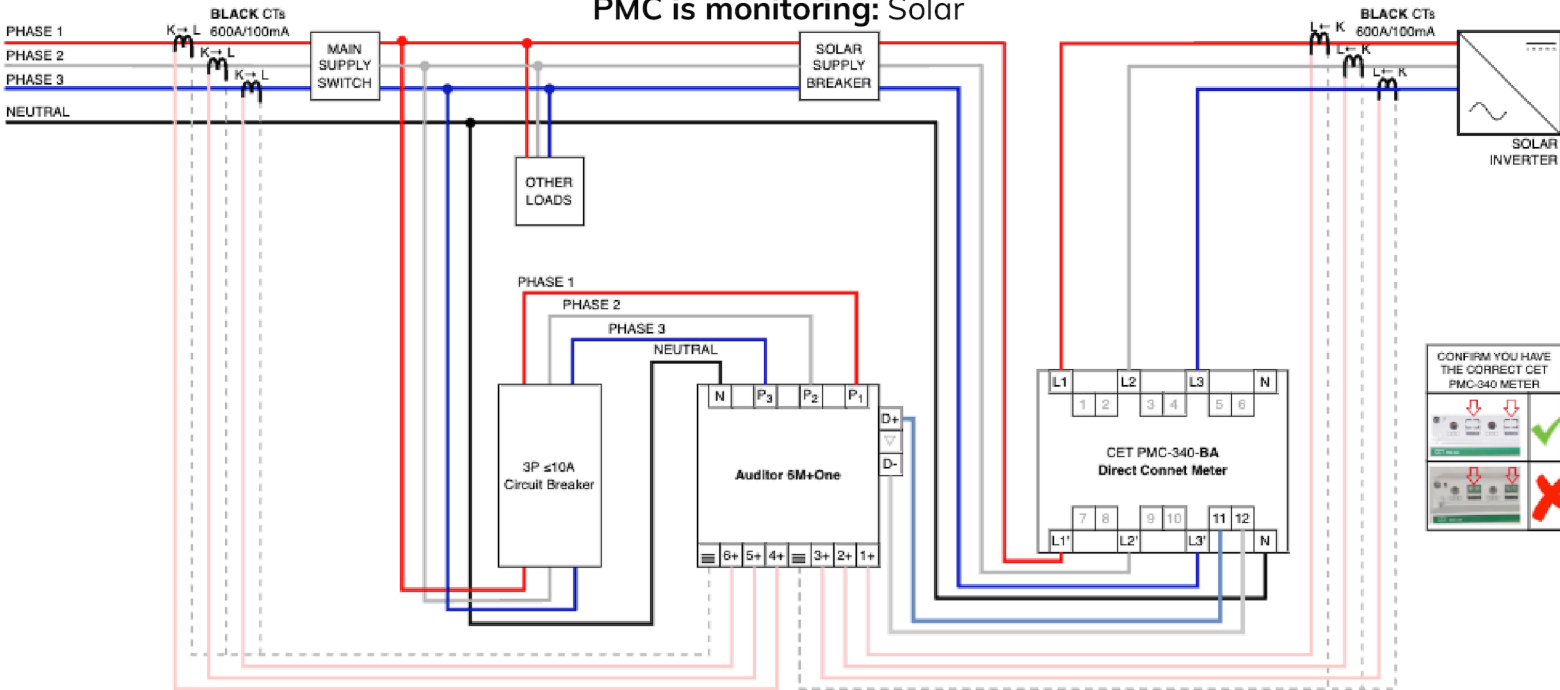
PMC is monitoring: Solar

PHASE 1
PHASE 2
PHASE 3
NEUTRAL

BLACK CTs
600A/100mA

K→ L
K→ L
K→ L

MAIN SUPPLY SWITCH

SOLAR SUPPLY BREAKER

OTHER LOADS

L← K
L← K
L← K

BLACK CTs
600A/100mA

SOLAR INVERTER

PHASE 1
PHASE 2
PHASE 3
NEUTRAL

3P ≤10A
Circuit Breaker

N $P_3$ $P_2$ $P_1$

D+
▽
D-

Auditor 6M+One

6+ 5+ 4+ 3+ 2+ 1+

L1 L2 L3 N
1 2 3 4 5 6

CET PMC-340-BA
Direct Connet Meter

7 8 9 10 11 12
L1' L2' L3' N

CONFIRM YOU HAVE THE CORRECT CET PMC-340 METER